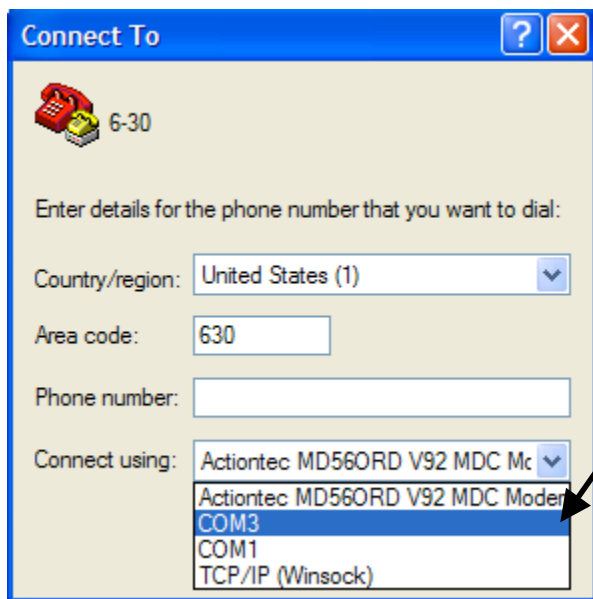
Connect To

?

6-30

Enter details for the phone number that you want to dial:

Country/region: United States (1)

Area code: 630

Phone number:

Connect using: Actiontec MD56ORD V92 MDC Mc

Actiontec MD56ORD V92 MDC Moden
COM3
COM1
TCP/IP (Winsock)